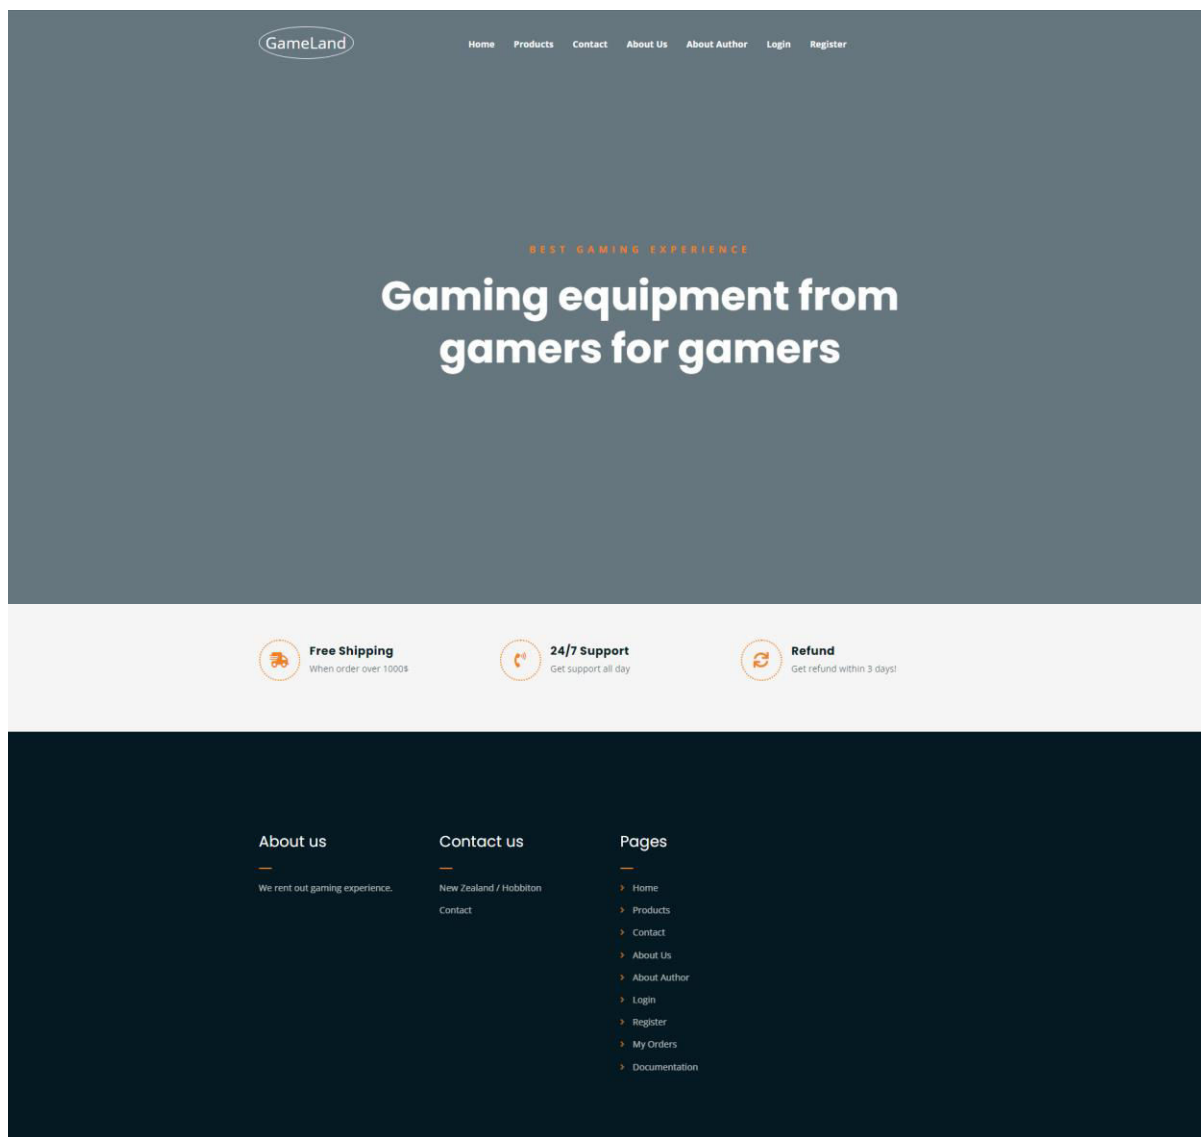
GameLand

Home Products Contact About Us About Author Login Register

BEST GAMING EXPERIENCE

Gaming equipment from gamers for gamers

Free Shipping
When order over 1000$

24/7 Support
Get support all day

Refund
Get refund within 3 days!

About us

We rent out gaming experience.

Contact us

New Zealand / Hobbiton

Contact

Pages

Home
Products
Contact
About Us
About Author
Login
Register
My Orders
Documentation